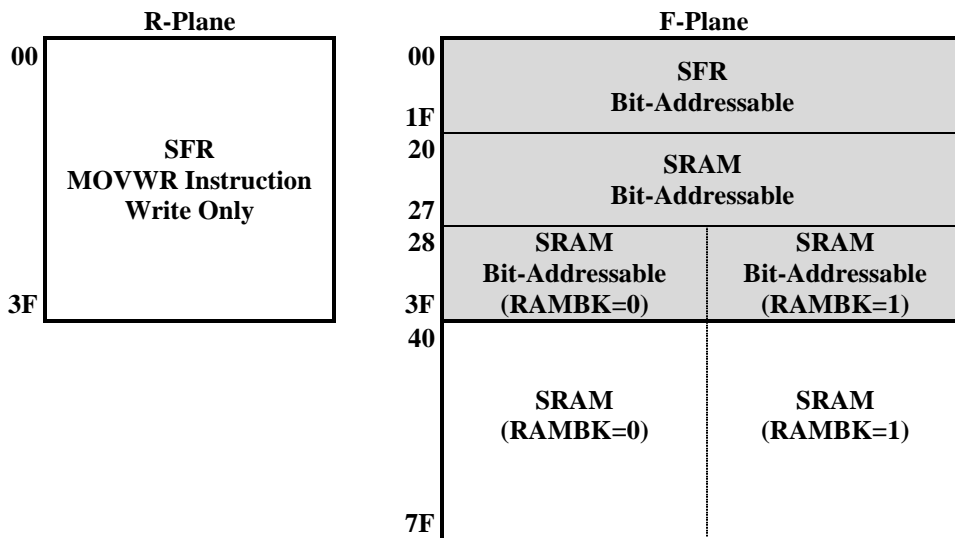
R-Plane

00

SFR
MOVWR Instruction
Write Only

3F

F-Plane

00

SFR
Bit-Addressable

1F

20

SRAM
Bit-Addressable

27

28

SRAM
Bit-Addressable
(RAMBK=0)

SRAM
Bit-Addressable
(RAMBK=1)

3F

40

SRAM
(RAMBK=0)

SRAM
(RAMBK=1)

7F